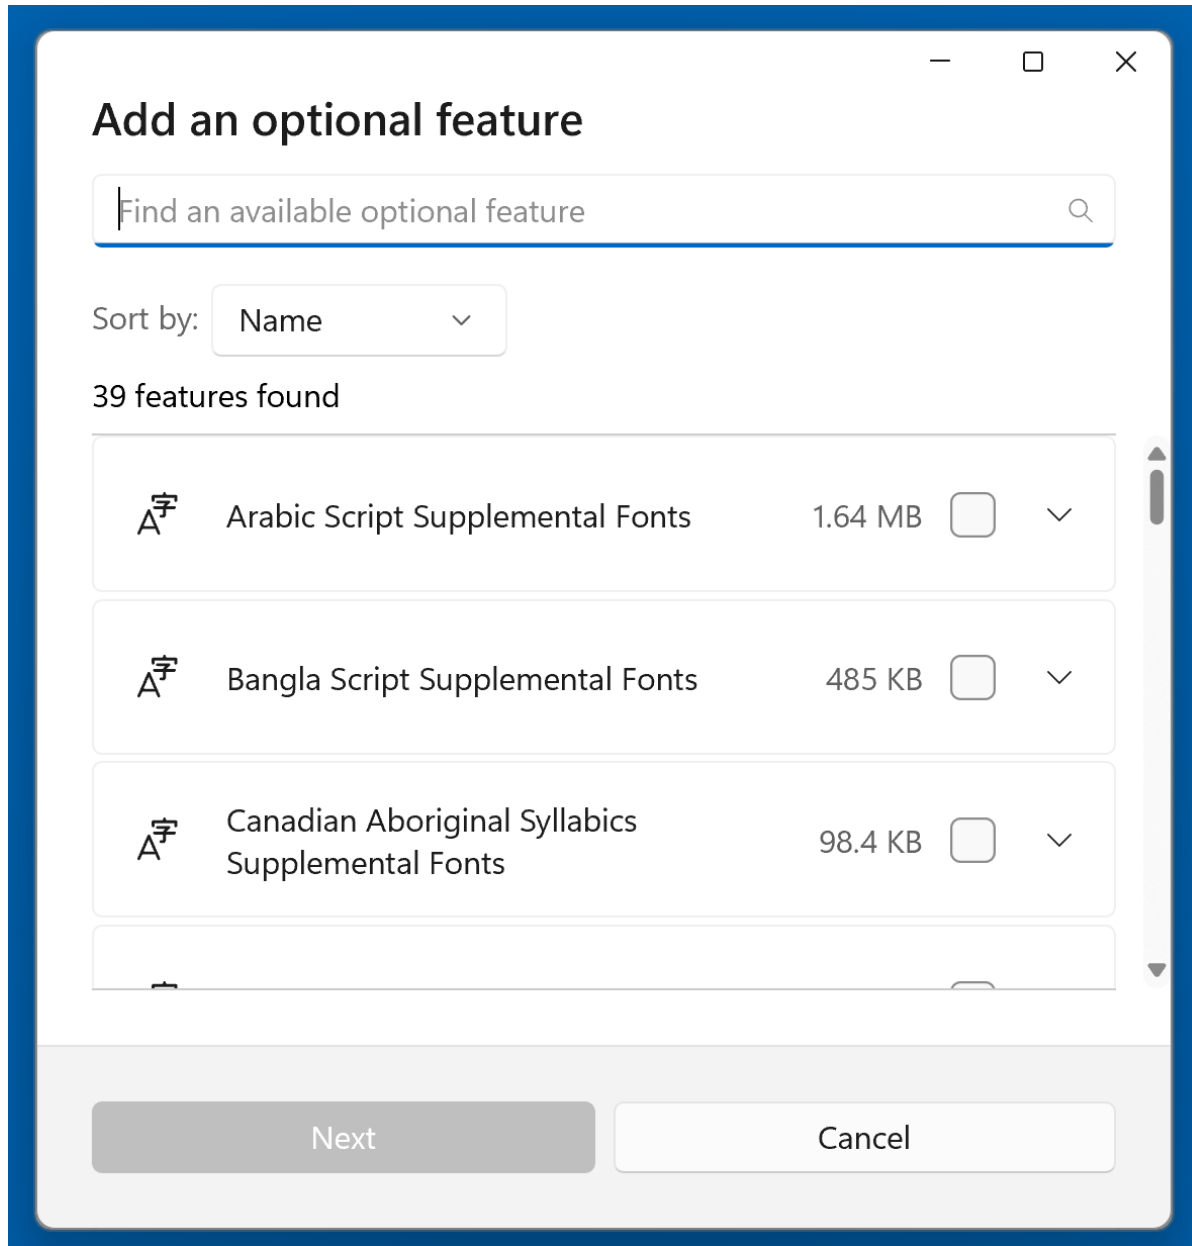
Add an optional feature

Find an available optional feature

Sort by: Name

39 features found

Arabic Script Supplemental Fonts 1.64 MB

Bangla Script Supplemental Fonts 485 KB

Canadian Aboriginal Syllabics Supplemental Fonts 98.4 KB

Next Cancel